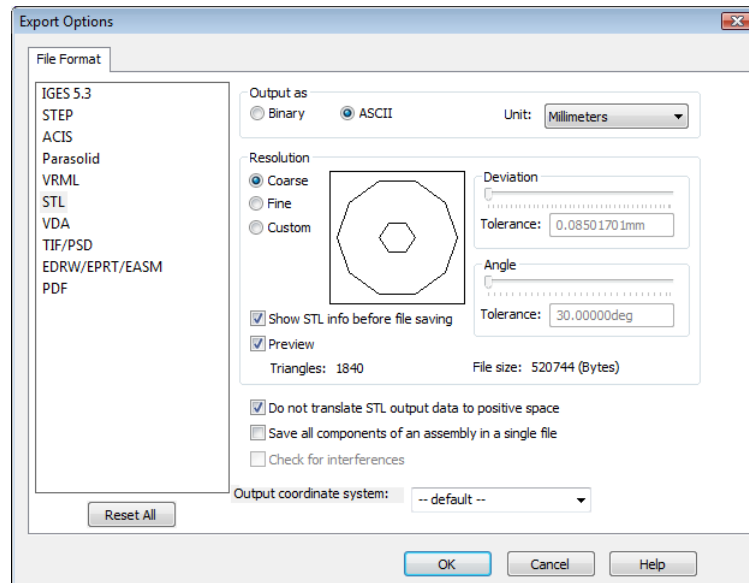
Export Options

File Format

IGES 5.3
STEP
ACIS
Parasolid
VRML
STL
VDA
TIF/PSD
EDRW/EPRT/EASM
PDF

Output as
Binary
ASCII
Unit: Millimeters

Resolution
Coarse
Fine
Custom

Deviation
Tolerance: 0.08501701mm

Angle
Tolerance: 30.00000deg

Show STL info before file saving
Preview
Triangles: 1840
File size: 520744 (Bytes)

Do not translate STL output data to positive space
Save all components of an assembly in a single file
Check for interferences

Output coordinate system: -- default --

Reset All

OK
Cancel
Help